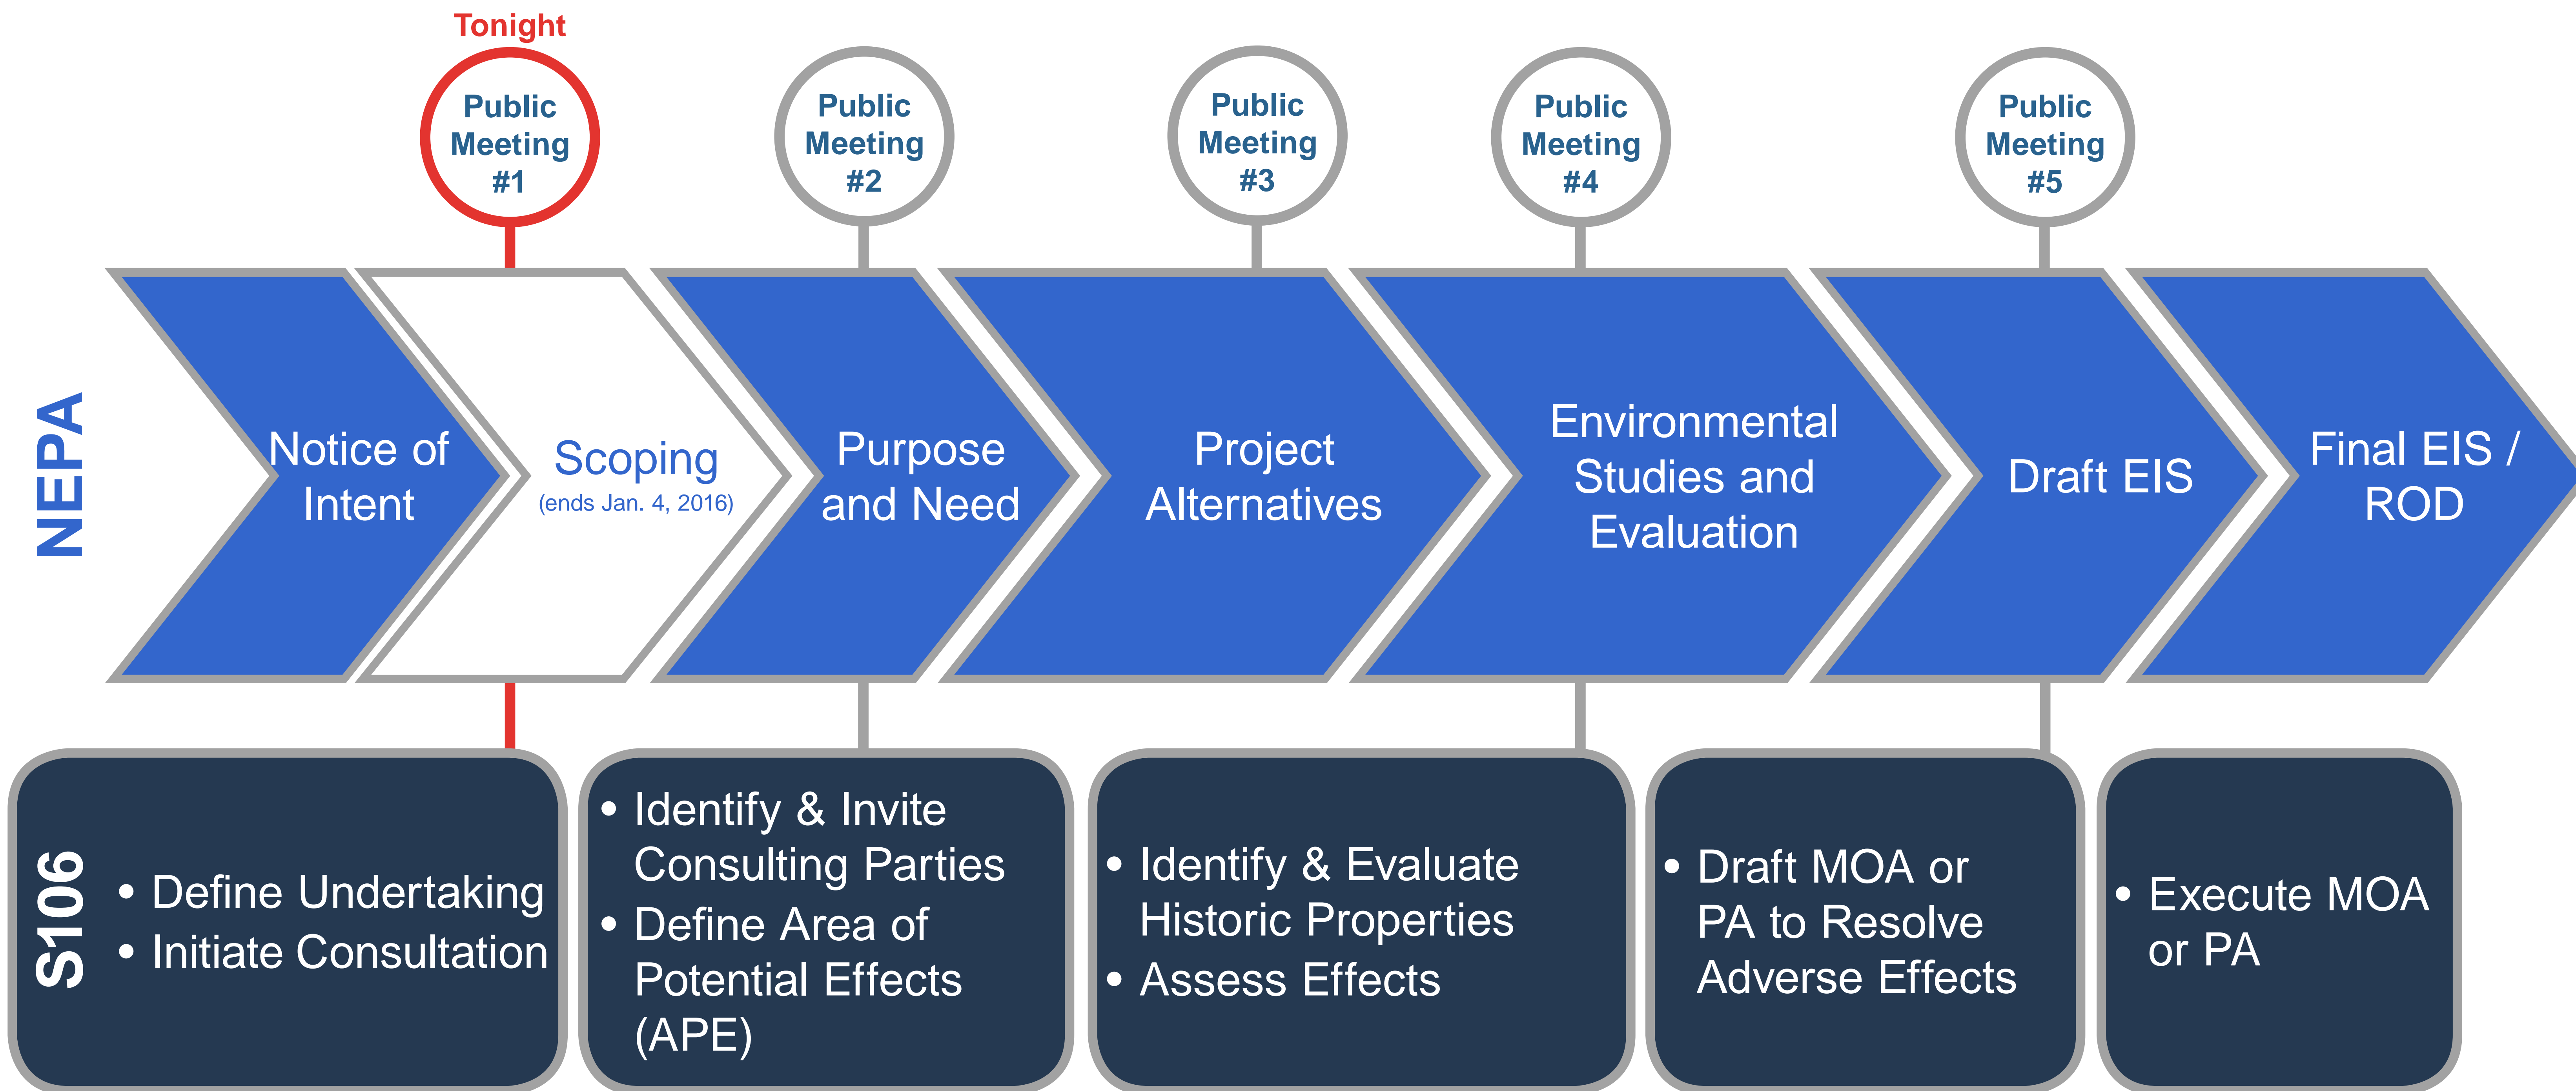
Tonight

Public Meeting #1

Public Meeting #2

Public Meeting #3

Public Meeting #4

Public Meeting #5

NEPA

Notice of Intent

Scoping
(ends Jan. 4, 2016)

Purpose and Need

Project Alternatives

Environmental Studies and Evaluation

Draft EIS

Final EIS / ROD

S106

• Define Undertaking
• Initiate Consultation

• Identify & Invite Consulting Parties
• Define Area of Potential Effects (APE)

• Identify & Evaluate Historic Properties
• Assess Effects

• Draft MOA or PA to Resolve Adverse Effects

• Execute MOA or PA